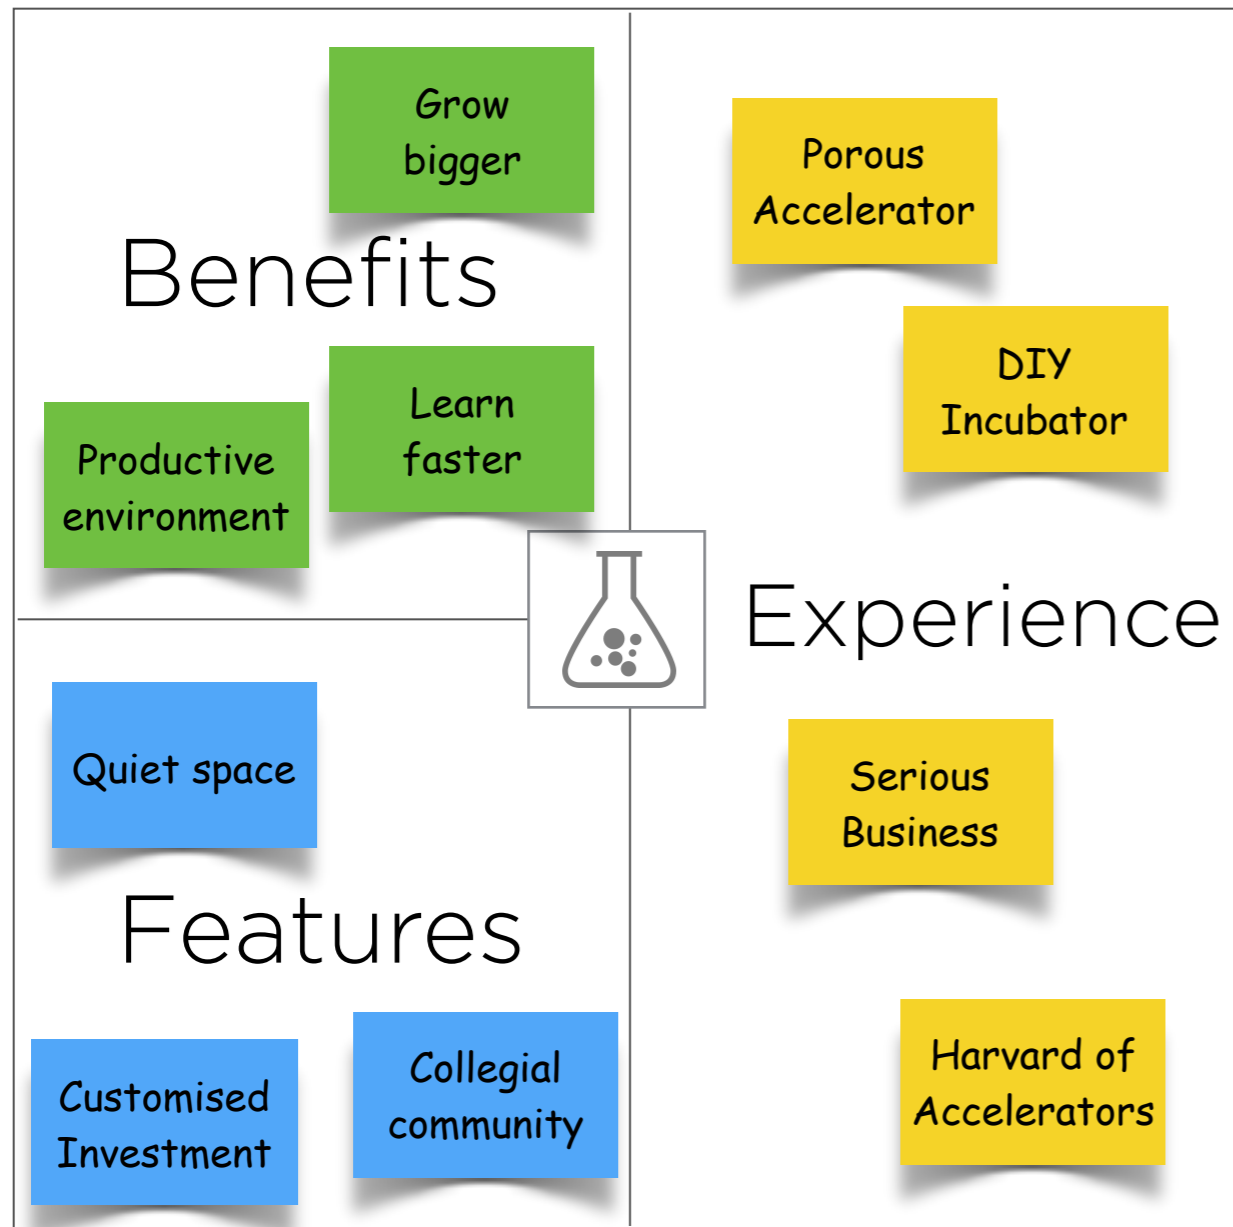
Grow bigger

Benefits

Productive environment

Learn faster

Porous Accelerator

DIY Incubator

Experience

Quiet space

Features

Customised Investment

Collegial community

Serious Business

Harvard of Accelerators